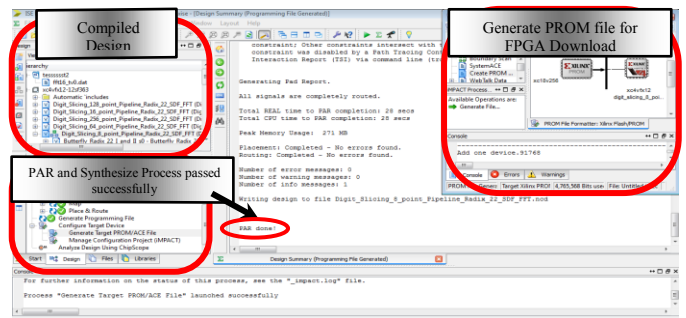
Compiled Design

Generate PROM file for FPGA Download

PAR and Synthesize Process passed successfully

ise - [Design Summary (Programming File Generated)]

File Edit View Window Layout Help

Hierarchy

testssst2

M8_tv0.dat

xc4vfx12-12ff363

Automatic `includes

Digit_Slicing_128_point_Pipeline_Radix_22_SDF_FFT (Di

Digit_Slicing_16_point_Pipeline_Radix_22_SDF_FFT (Di

Digit_Slicing_256_point_Pipeline_Radix_22_SDF_FFT (Di

Digit_Slicing_64_point_Pipeline_Radix_22_SDF_FFT (Di

Digit_Slicing_8_point_Pipeline_Radix_22_SDF_FFT

Butterfly_Radix_22_I and II u0 - Butterfly_Radix

constraint: Other constraints intersect with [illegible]

constraint was disabled by a Path Tracing Cont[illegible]

Interaction Report (TSI) via command line (tr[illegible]

Generating Pad Report.

All signals are completely routed.

Total REAL time to PAR completion: 28 secs

Total CPU time to PAR completion: 28 secs

Peak Memory Usage: 271 MB

Placement: Completed - No errors found.

Routing: Completed - No errors found.

Number of error messages: 0

Number of warning messages: 0

Number of info messages: 1

Writing design to file Digit_Slicing_8_point_Pipeline_Radix_22_SDF_FFT.ncd

PAR done!

Map

Place & Route

Generate Programming File

Configure Target Device

Generate Target PROM/ACE File

Manage Configuration Project (iMPACT)

Analyze Design Using ChipScope

Start | Design | Files | Libraries

Design Summary (Programming File Generated)

Boundary Scan

SystemACE

Create PROM ...

Web Tab Data

iMPACT Process...

Available Operations are:

Generate File...

xc1v256

XILINX PROM

xc4vfx12

digit_slicing_8_poi...

PROM File Formatter: Xilinx Flash/PROM

Console

Add one device.91768

Console | Errors | Warnings

PROM File Gen... Target Xilinx PROM 4,765,568 Bits use... File: Untitled

Console

For further information on the status of this process, see the "_impact.log" file.

Process "Generate Target PROM/ACE File" launched successfully